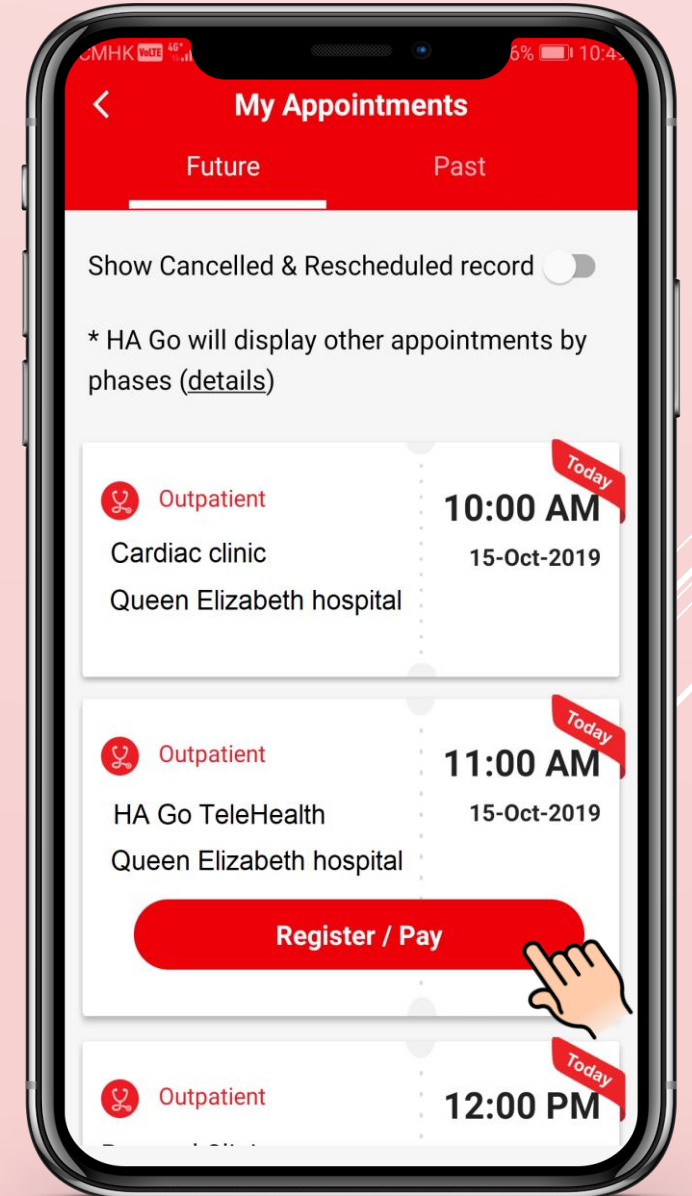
CMHK VoLTE 4G 6% 10:4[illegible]

My Appointments

Future Past

Show Cancelled & Rescheduled record

* HA Go will display other appointments by phases (details)

Today
Outpatient
10:00 AM
15-Oct-2019
Cardiac clinic
Queen Elizabeth hospital

Today
Outpatient
11:00 AM
15-Oct-2019
HA Go TeleHealth
Queen Elizabeth hospital

Register / Pay

Today
Outpatient
12:00 PM
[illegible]